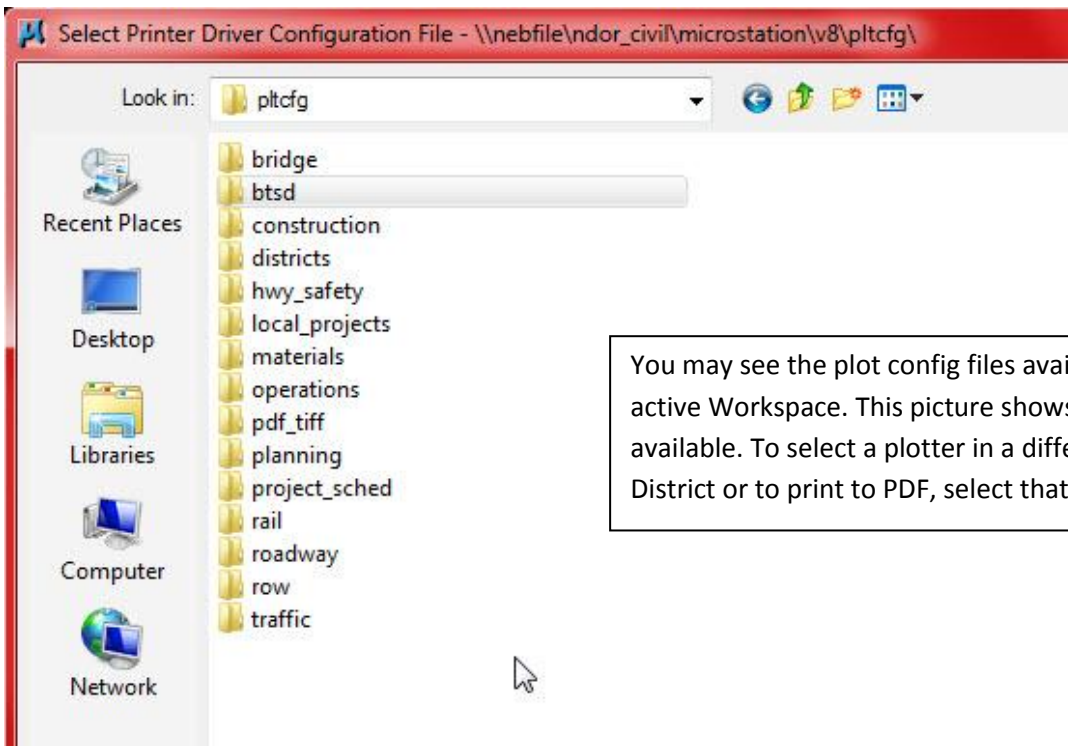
Select Printer Driver Configuration File - \\nebfile\ndor_civil\microstation\v8\pltcfg\

Look in: pltcfg

Recent Places
Desktop
Libraries
Computer
Network

bridge
btsd
construction
districts
hwy_safety
local_projects
materials
operations
pdf_tiff
planning
project_sched
rail
roadway
row
traffic

You may see the plot config files avai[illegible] active Workspace. This picture shows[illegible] available. To select a plotter in a diffe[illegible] District or to print to PDF, select that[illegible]